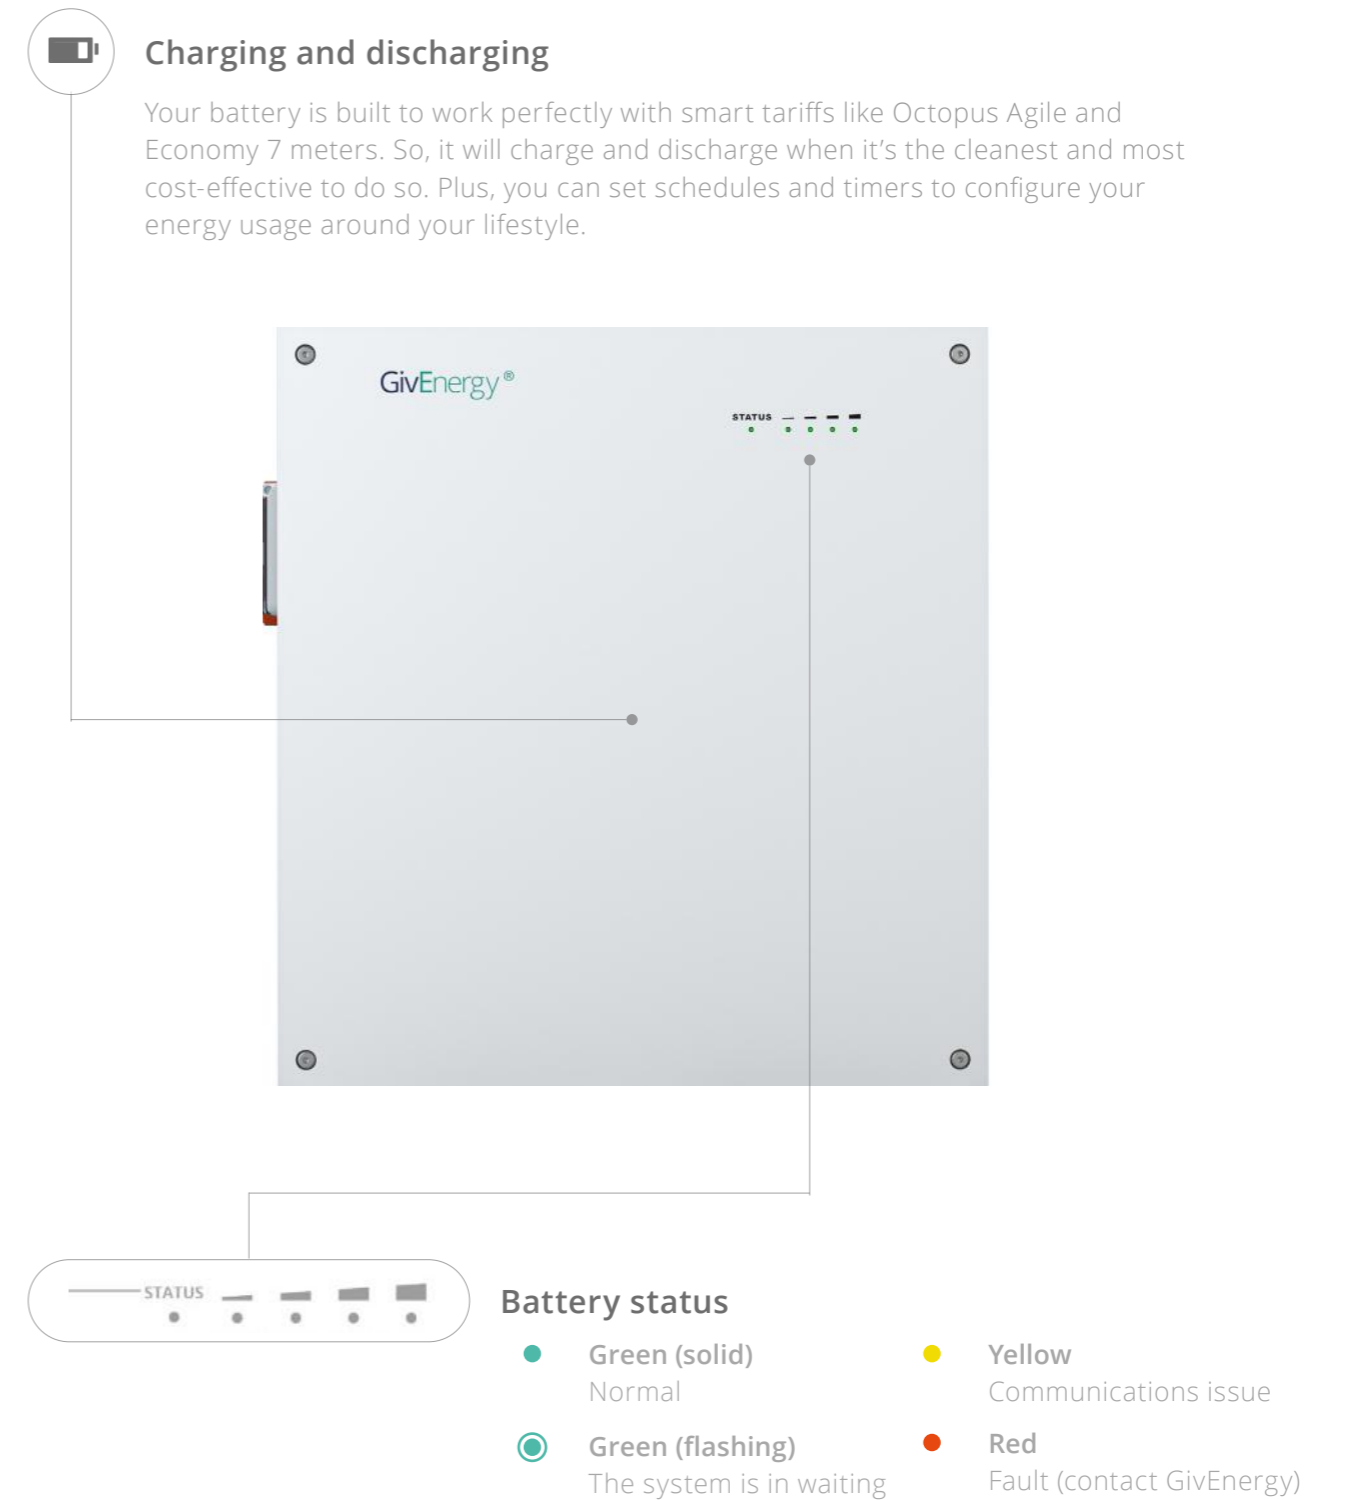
Charging and discharging

Your battery is built to work perfectly with smart tariffs like Octopus Agile and Economy 7 meters. So, it will charge and discharge when it's the cleanest and most cost-effective to do so. Plus, you can set schedules and timers to configure your energy usage around your lifestyle.

GivEnergy®

STATUS

STATUS

Battery status

Green (solid)
Normal

Yellow
Communications issue

Green (flashing)
The system is in waiting

Red
Fault (contact GivEnergy)